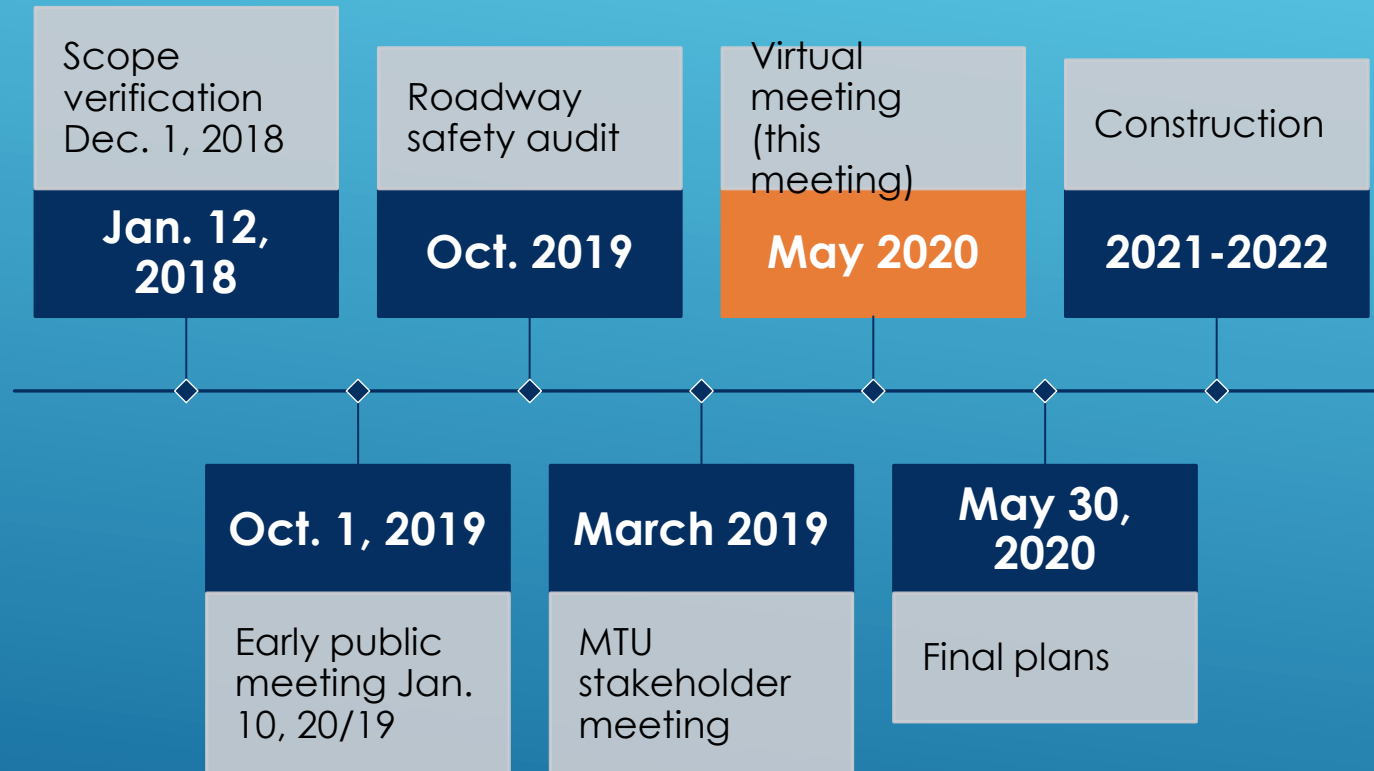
Scope verification Dec. 1, 2018

Jan. 12, 2018

Roadway safety audit

Oct. 2019

Virtual meeting (this meeting)

May 2020

Construction

2021-2022

Oct. 1, 2019

Early public meeting Jan. 10, 20/19

March 2019

MTU stakeholder meeting

May 30, 2020

Final plans